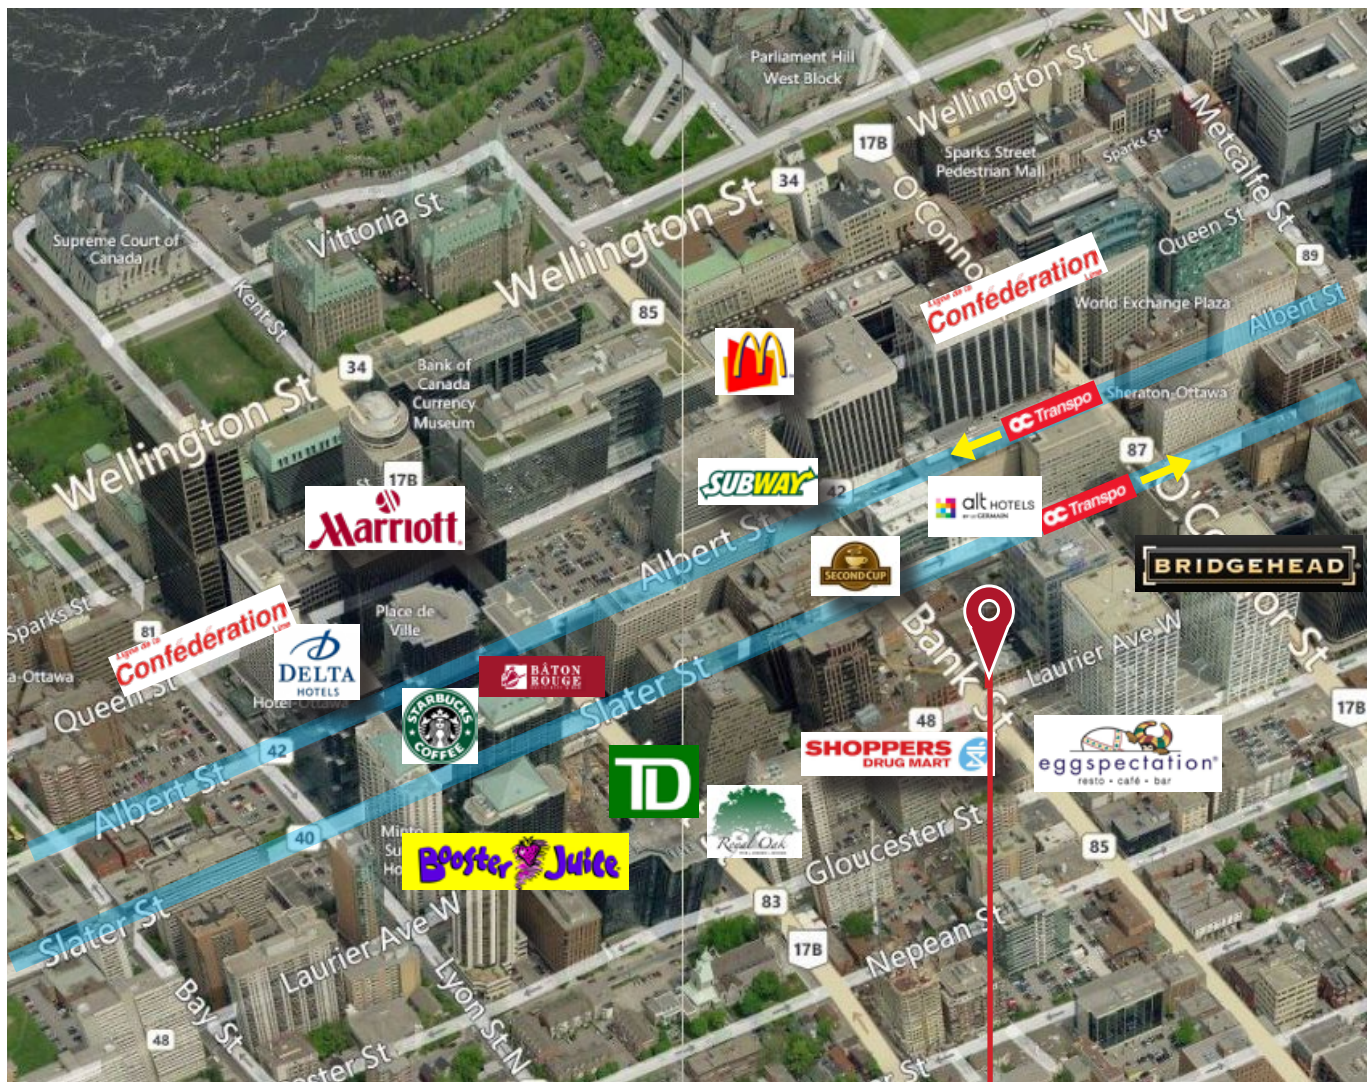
Parliament Hill
West Block
Wellington St
Sparks Street
Pedestrian Mall
Sparks St
Metcalfe St
17B
34
O'Connor St
Supreme Court of Canada
Vittoria St
Wellington St
Queen St
89
Kent St
85
Ligne de la Confederation Line
World Exchange Plaza
Albert St
34
Bank of Canada Currency Museum
Sheraton Ottawa
OC Transpo
Wellington St
87
17B
SUBWAY
42
alt HOTELS
OC Transpo
Marriott
Albert St
SECOND CUP
BRIDGEHEAD
Sparks St
81
Place de Ville
Ligne de la Confederation Line
DELTA HOTELS
BÂTON ROUGE
Bank St
Laurier Ave W
-Ottawa
Queen St
Hotel Ottawa
Slater St
48
17B
42
STARBUCKS COFFEE
SHOPPERS DRUG MART
eggspectation
resto • café • bar
Albert St
TD
40
Royal Oak
Gloucester St
85
Booster Juice
83
Slater St
Laurier Ave W
17B
Nepean St
Bay St
Lyon St N
48
ster St
St